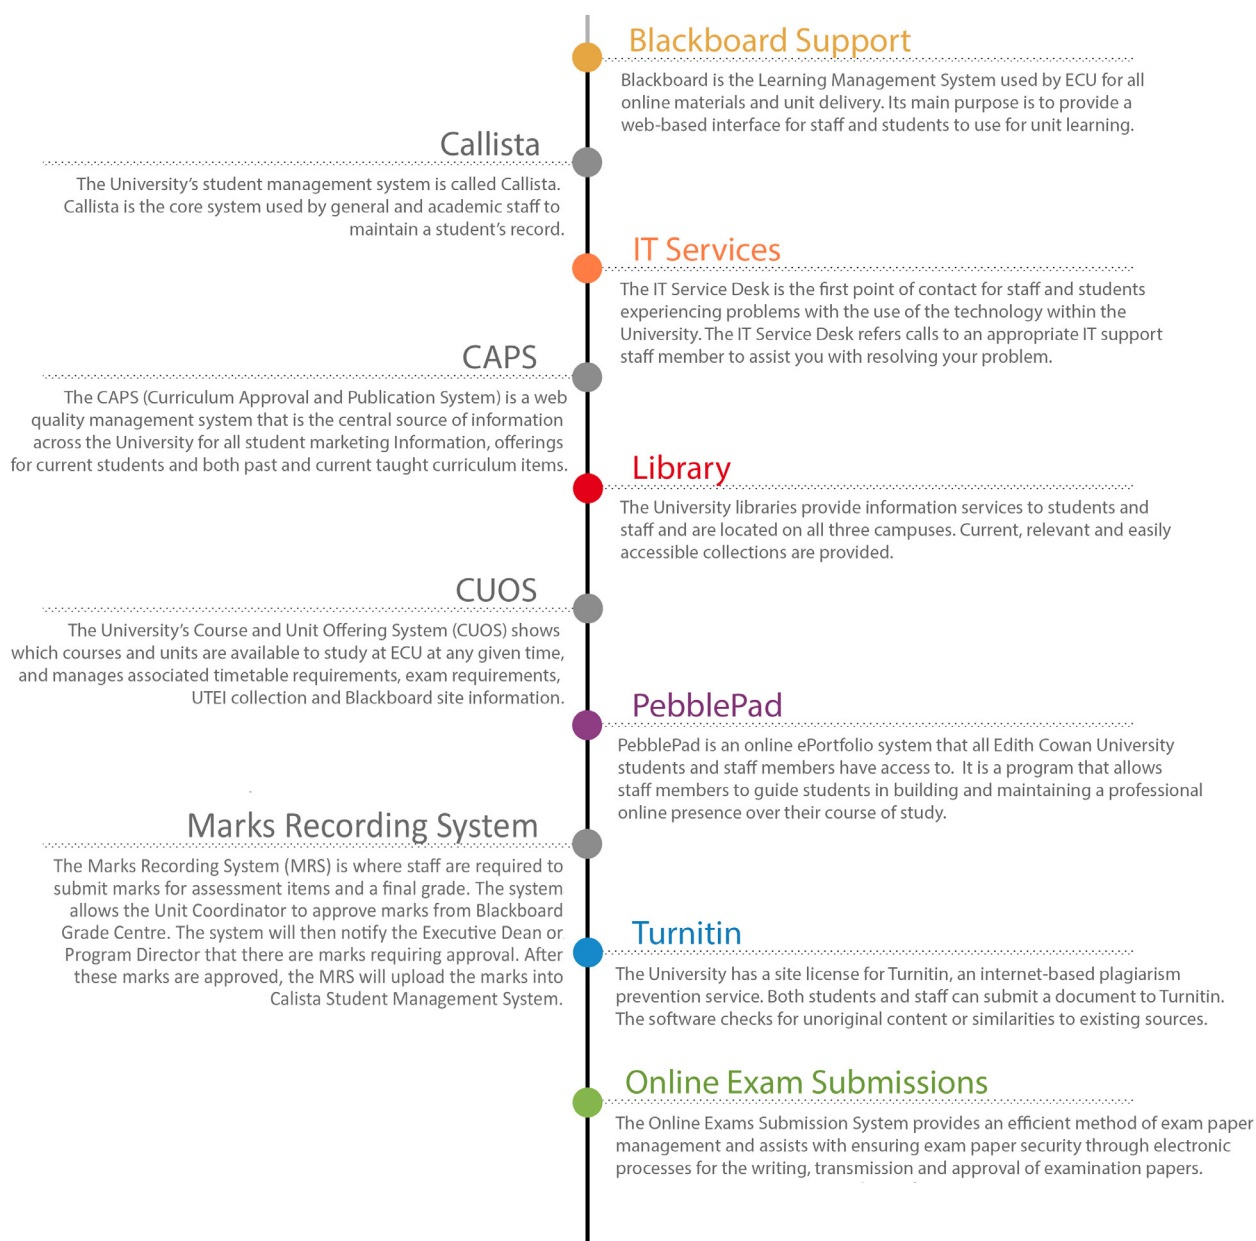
Blackboard Support

Blackboard is the Learning Management System used by ECU for all online materials and unit delivery. Its main purpose is to provide a web-based interface for staff and students to use for unit learning.

Callista

The University's student management system is called Callista. Callista is the core system used by general and academic staff to maintain a student's record.

IT Services

The IT Service Desk is the first point of contact for staff and students experiencing problems with the use of the technology within the University. The IT Service Desk refers calls to an appropriate IT support staff member to assist you with resolving your problem.

CAPS

The CAPS (Curriculum Approval and Publication System) is a web quality management system that is the central source of information across the University for all student marketing Information, offerings for current students and both past and current taught curriculum items.

Library

The University libraries provide information services to students and staff and are located on all three campuses. Current, relevant and easily accessible collections are provided.

CUOS

The University's Course and Unit Offering System (CUOS) shows which courses and units are available to study at ECU at any given time, and manages associated timetable requirements, exam requirements, UTEI collection and Blackboard site information.

PebblePad

PebblePad is an online ePortfolio system that all Edith Cowan University students and staff members have access to. It is a program that allows staff members to guide students in building and maintaining a professional online presence over their course of study.

Marks Recording System

The Marks Recording System (MRS) is where staff are required to submit marks for assessment items and a final grade. The system allows the Unit Coordinator to approve marks from Blackboard Grade Centre. The system will then notify the Executive Dean or Program Director that there are marks requiring approval. After these marks are approved, the MRS will upload the marks into Calista Student Management System.

Turnitin

The University has a site license for Turnitin, an internet-based plagiarism prevention service. Both students and staff can submit a document to Turnitin. The software checks for unoriginal content or similarities to existing sources.

Online Exam Submissions

The Online Exams Submission System provides an efficient method of exam paper management and assists with ensuring exam paper security through electronic processes for the writing, transmission and approval of examination papers.